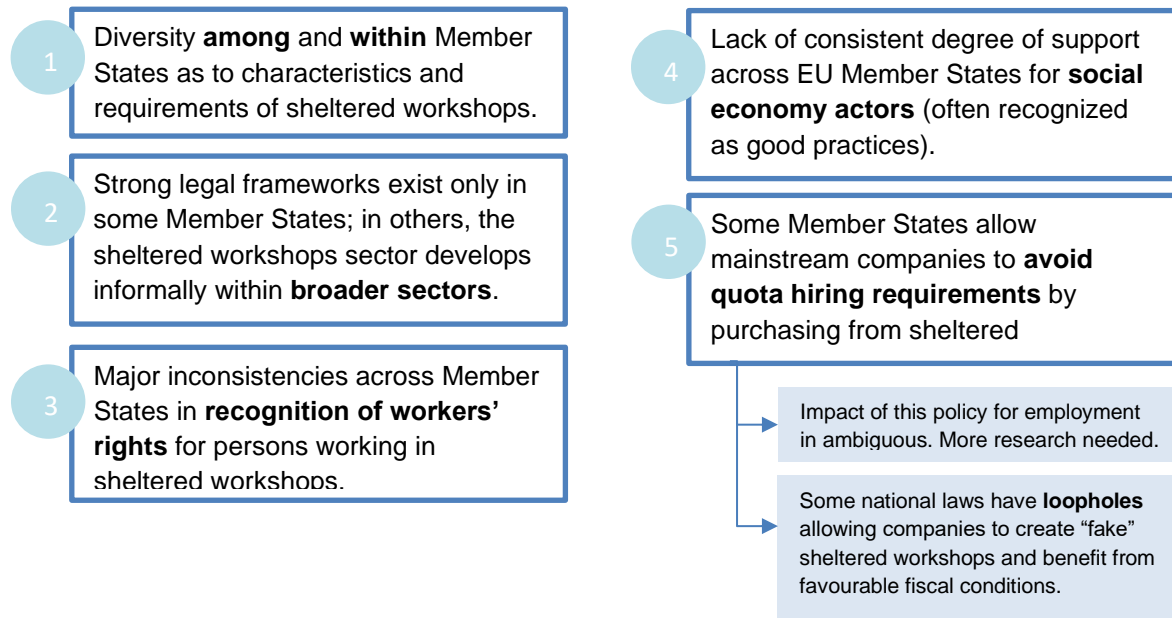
1

Diversity **among** and **within** Member States as to characteristics and requirements of sheltered workshops.

2

Strong legal frameworks exist only in some Member States; in others, the sheltered workshops sector develops informally within **broader sectors**.

3

Major inconsistencies across Member States in **recognition of workers' rights** for persons working in sheltered workshops.

4

Lack of consistent degree of support across EU Member States for **social economy actors** (often recognized as good practices).

5

Some Member States allow mainstream companies to **avoid quota hiring requirements** by purchasing from sheltered

Impact of this policy for employment in ambiguous. More research needed.

Some national laws have **loopholes** allowing companies to create "fake" sheltered workshops and benefit from favourable fiscal conditions.